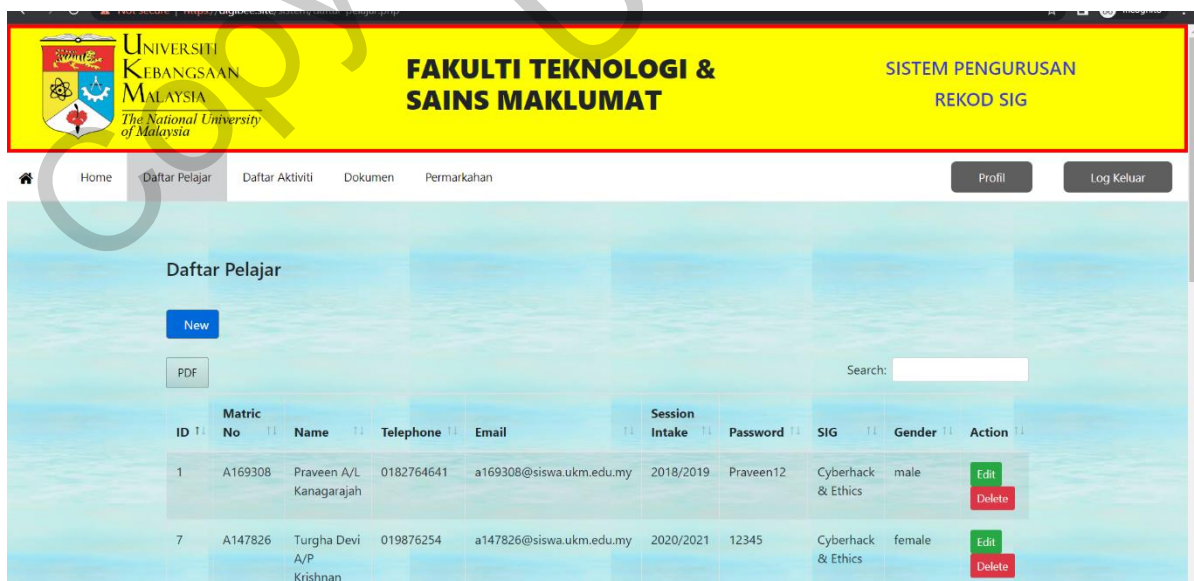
Not secure | https://digibee.site/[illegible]

UNIVERSITI KEBANGSAAN MALAYSIA
The National University of Malaysia

FAKULTI TEKNOLOGI & SAINS MAKLUMAT

SISTEM PENGURUSAN REKOD SIG

Home Daftar Pelajar Daftar Aktiviti Dokumen Permarkahan Profil Log Keluar

Daftar Pelajar

New

PDF

Search:

| ID | Matric No | Name | Telephone | Email | Session Intake | Password | SIG | Gender | Action |
|---|---|---|---|---|---|---|---|---|---|
| 1 | A169308 | Praveen A/L Kanagarajah | 0182764641 | a169308@siswa.ukm.edu.my | 2018/2019 | Praveen12 | Cyberhack & Ethics | male | Edit Delete |
| 7 | A147826 | Turgha Devi A/P Krishnan | 019876254 | a147826@siswa.ukm.edu.my | 2020/2021 | 12345 | Cyberhack & Ethics | female | Edit Delete |